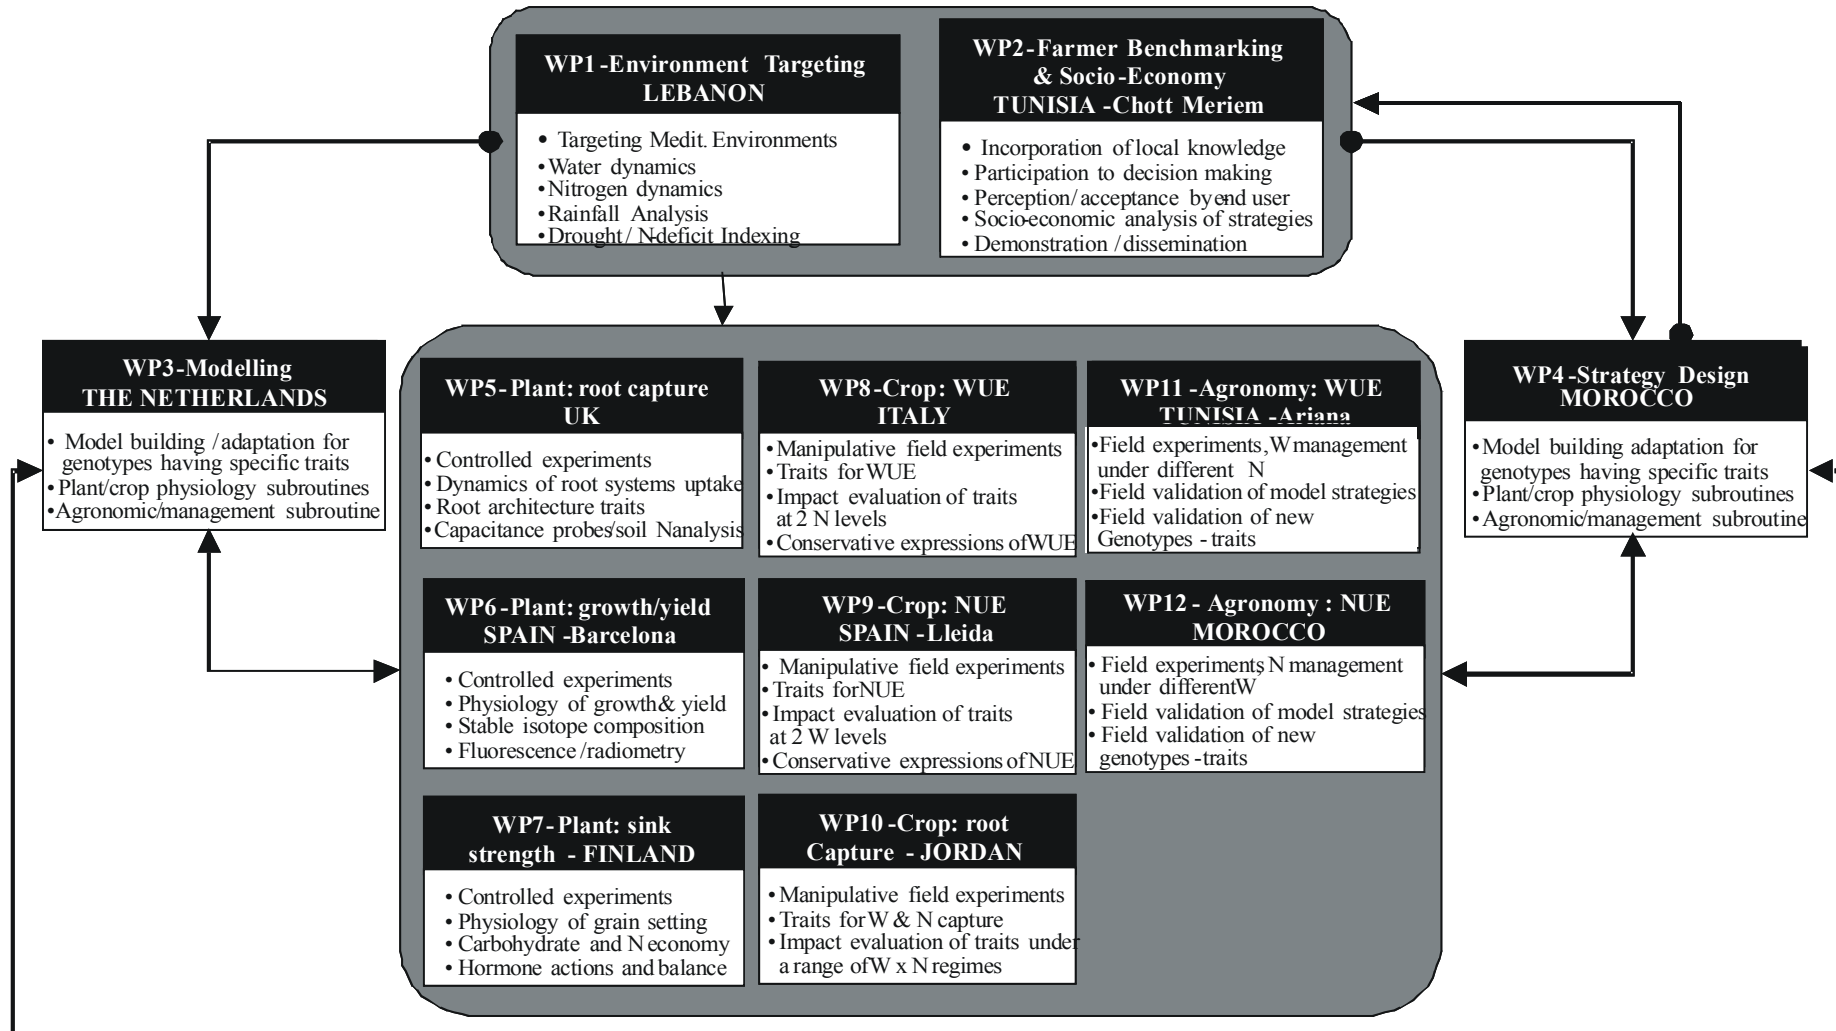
WP1-Environment Targeting
LEBANON

• Targeting Medit. Environments
• Water dynamics
• Nitrogen dynamics
• Rainfall Analysis
• Drought / N-deficit Indexing

WP2-Farmer Benchmarking & Socio-Economy
TUNISIA -Chott Meriem

• Incorporation of local knowledge
• Participation to decision making
• Perception/ acceptance by end user
• Socio-economic analysis of strategies
• Demonstration /dissemination

WP3-Modelling
THE NETHERLANDS

• Model building /adaptation for genotypes having specific traits
• Plant/crop physiology subroutines
• Agronomic/management subroutine

WP5-Plant: root capture
UK

• Controlled experiments
• Dynamics of root systems uptake
• Root architecture traits
• Capacitance probes/soil N analysis

WP8-Crop: WUE
ITALY

• Manipulative field experiments
• Traits for WUE
• Impact evaluation of traits at 2 N levels
• Conservative expressions of WUE

WP11-Agronomy: WUE
TUNISIA -Ariana

• Field experiments, W management under different N
• Field validation of model strategies
• Field validation of new Genotypes - traits

WP4-Strategy Design
MOROCCO

• Model building adaptation for genotypes having specific traits
• Plant/crop physiology subroutines
• Agronomic/management subroutine

WP6-Plant: growth/yield
SPAIN -Barcelona

• Controlled experiments
• Physiology of growth & yield
• Stable isotope composition
• Fluorescence /radiometry

WP9-Crop: NUE
SPAIN -Lleida

• Manipulative field experiments
• Traits for NUE
• Impact evaluation of traits at 2 W levels
• Conservative expressions of NUE

WP12 - Agronomy : NUE
MOROCCO

• Field experiments N management under different W
• Field validation of model strategies
• Field validation of new genotypes - traits

WP7-Plant: sink strength - FINLAND

• Controlled experiments
• Physiology of grain setting
• Carbohydrate and N economy
• Hormone actions and balance

WP10-Crop: root Capture - JORDAN

• Manipulative field experiments
• Traits for W & N capture
• Impact evaluation of traits under a range of W x N regimes